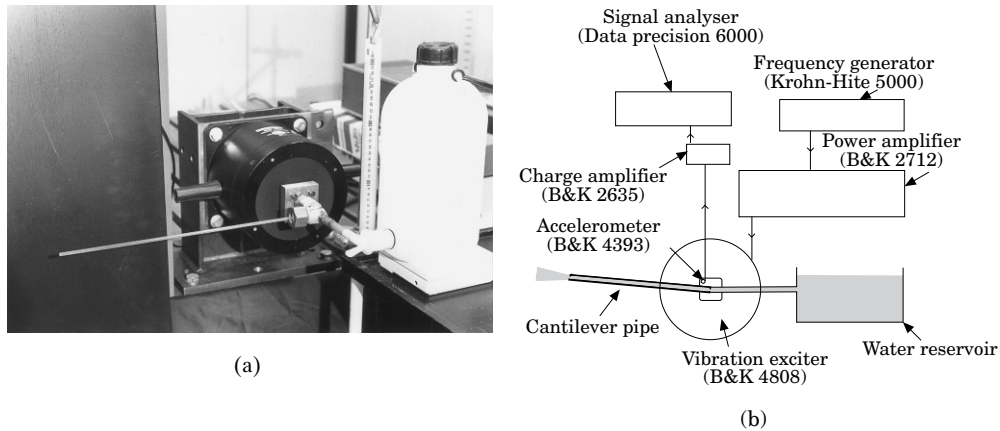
(a)

Signal analyser
(Data precision 6000)

Frequency generator
(Krohn-Hite 5000)

Power amplifier
(B&K 2712)

Charge amplifier
(B&K 2635)

Accelerometer
(B&K 4393)

Cantilever pipe

Vibration exciter
(B&K 4808)

Water reservoir

(b)